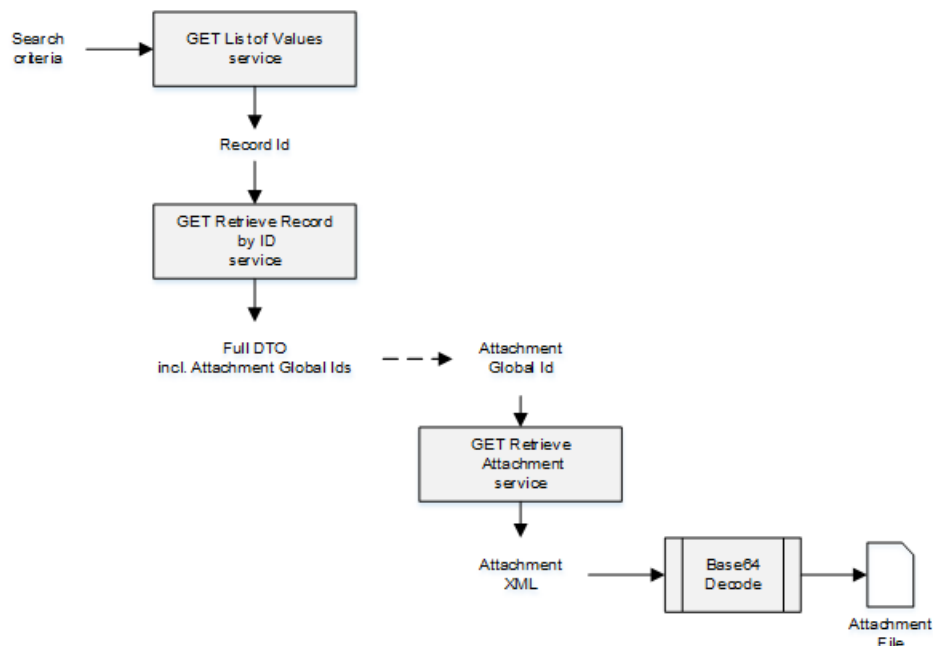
Search criteria

GET List of Values service

Record Id

GET Retrieve Record by ID service

Full DTO incl. Attachment Global Ids

Attachment Global Id

GET Retrieve Attachment service

Attachment XML

Base64 Decode

Attachment File